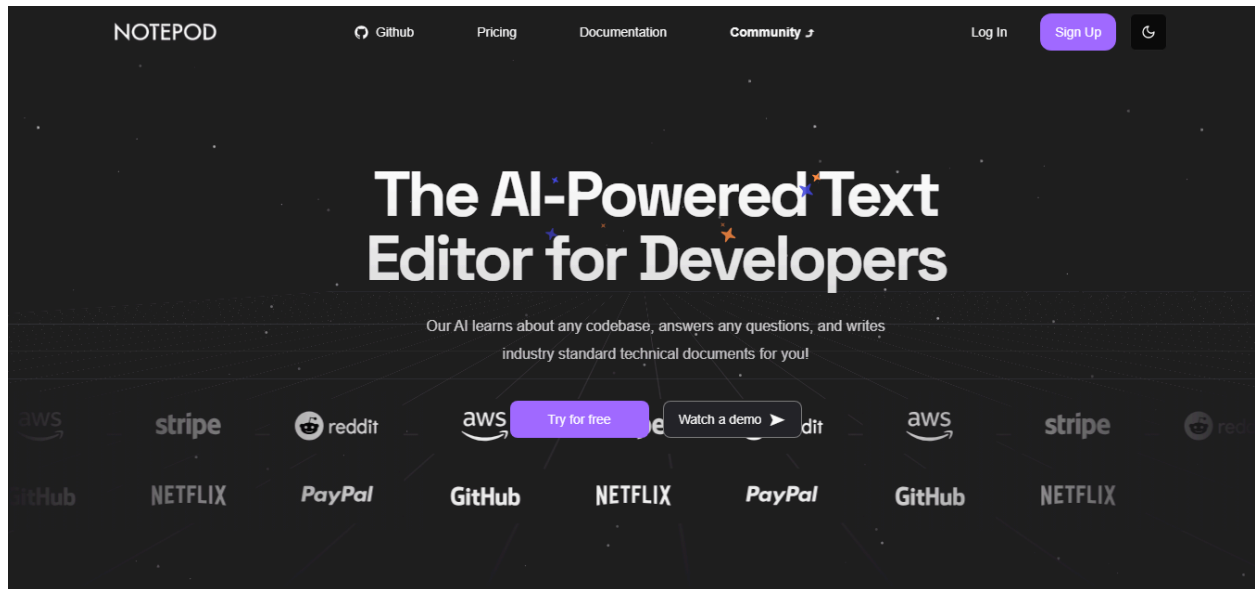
NOTEPOD

Github Pricing Documentation Community

Log In Sign Up

The AI-Powered Text Editor for Developers

Our AI learns about any codebase, answers any questions, and writes industry standard technical documents for you!

Try for free Watch a demo

aws stripe reddit aws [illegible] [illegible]dit aws stripe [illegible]

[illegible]itHub NETFLIX PayPal GitHub NETFLIX PayPal GitHub NETFLIX